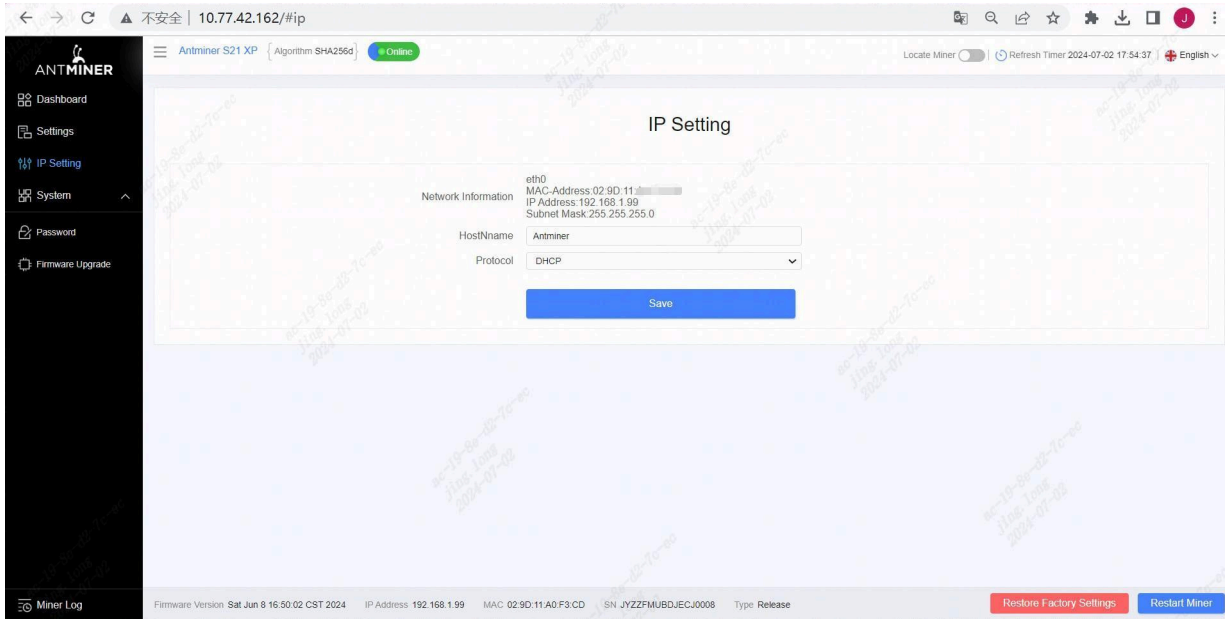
不安全 | 10.77.42.162/#ip

ANTMINER

Dashboard
Settings
IP Setting
System
Password
Firmware Upgrade

Antminer S21 XP Algorithm SHA256d Online

Locate Miner Refresh Timer 2024-07-02 17:54:37 English

IP Setting

Network Information eth0
MAC-Address:02:9D:11:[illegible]
IP Address:192.168.1.99
Subnet Mask:255.255.255.0

HostNname Antminer

Protocol DHCP

Save

Miner Log

Firmware Version Sat Jun 8 16:50:02 CST 2024 IP Address 192.168.1.99 MAC 02:9D:11:A0:F3:CD SN JYZZFMUBDJECJ0008 Type Release

Restore Factory Settings Restart Miner